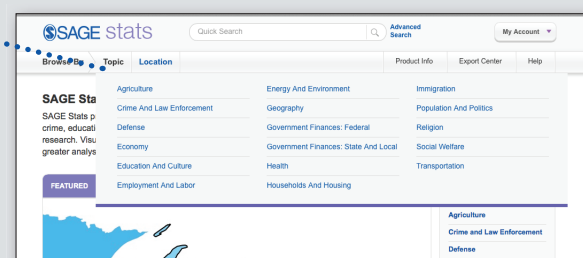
SAGE stats

Quick Search

Advanced Search

My Account

Browse By

Topic

Location

Product Info

Export Center

Help

Agriculture

Crime And Law Enforcement

Defense

Economy

Education And Culture

Employment And Labor

Energy And Environment

Geography

Government Finances: Federal

Government Finances: State And Local

Health

Households And Housing

Immigration

Population And Politics

Religion

Social Welfare

Transportation

SAGE Sta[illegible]

SAGE Stats p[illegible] crime, educati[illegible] research. Visu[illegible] greater analys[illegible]

FEATURED

Agriculture

Crime and Law Enforcement

Defense